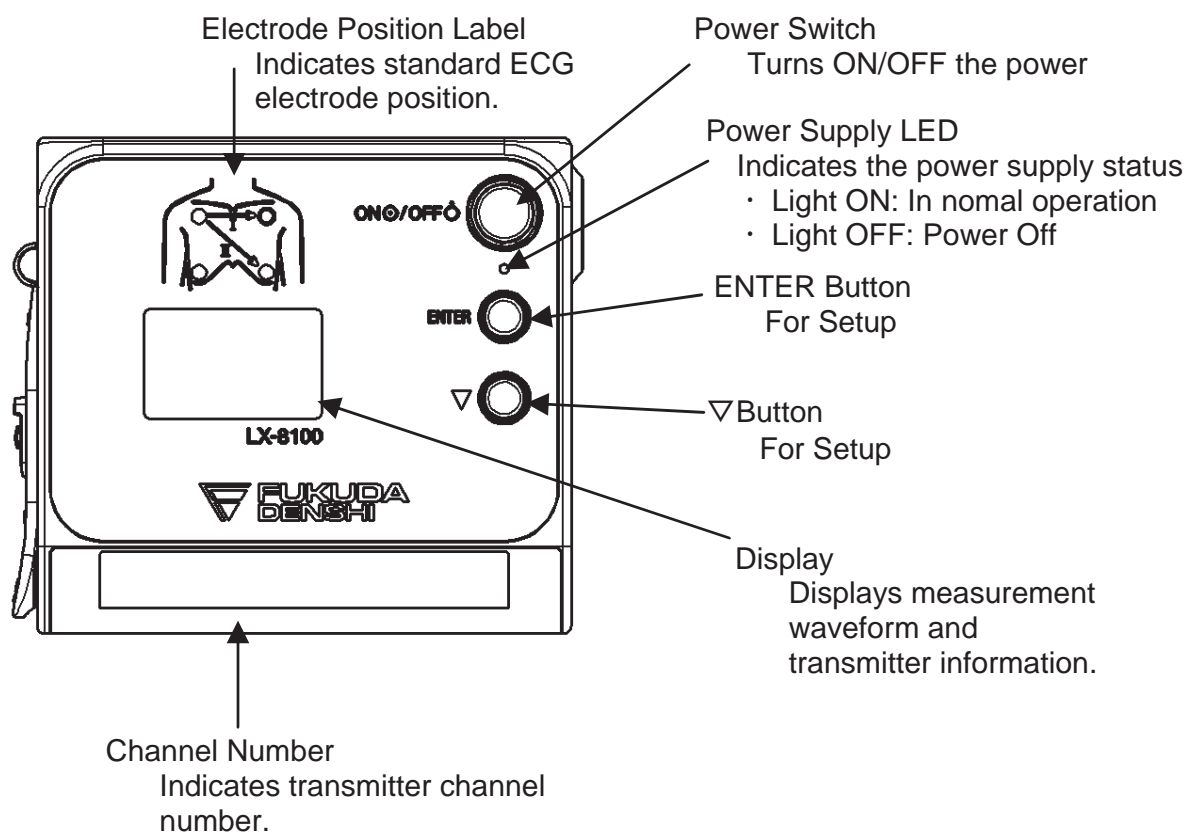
Electrode Position Label
Indicates standard ECG electrode position.

Power Switch
Turns ON/OFF the power

Power Supply LED
Indicates the power supply status
・ Light ON: In nomal operation
・ Light OFF: Power Off

ON/OFF

ENTER

ENTER Button
For Setup

▽

▽Button
For Setup

LX-8100

FUKUDA DENSHI

Display
Displays measurement waveform and transmitter information.

Channel Number
Indicates transmitter channel number.